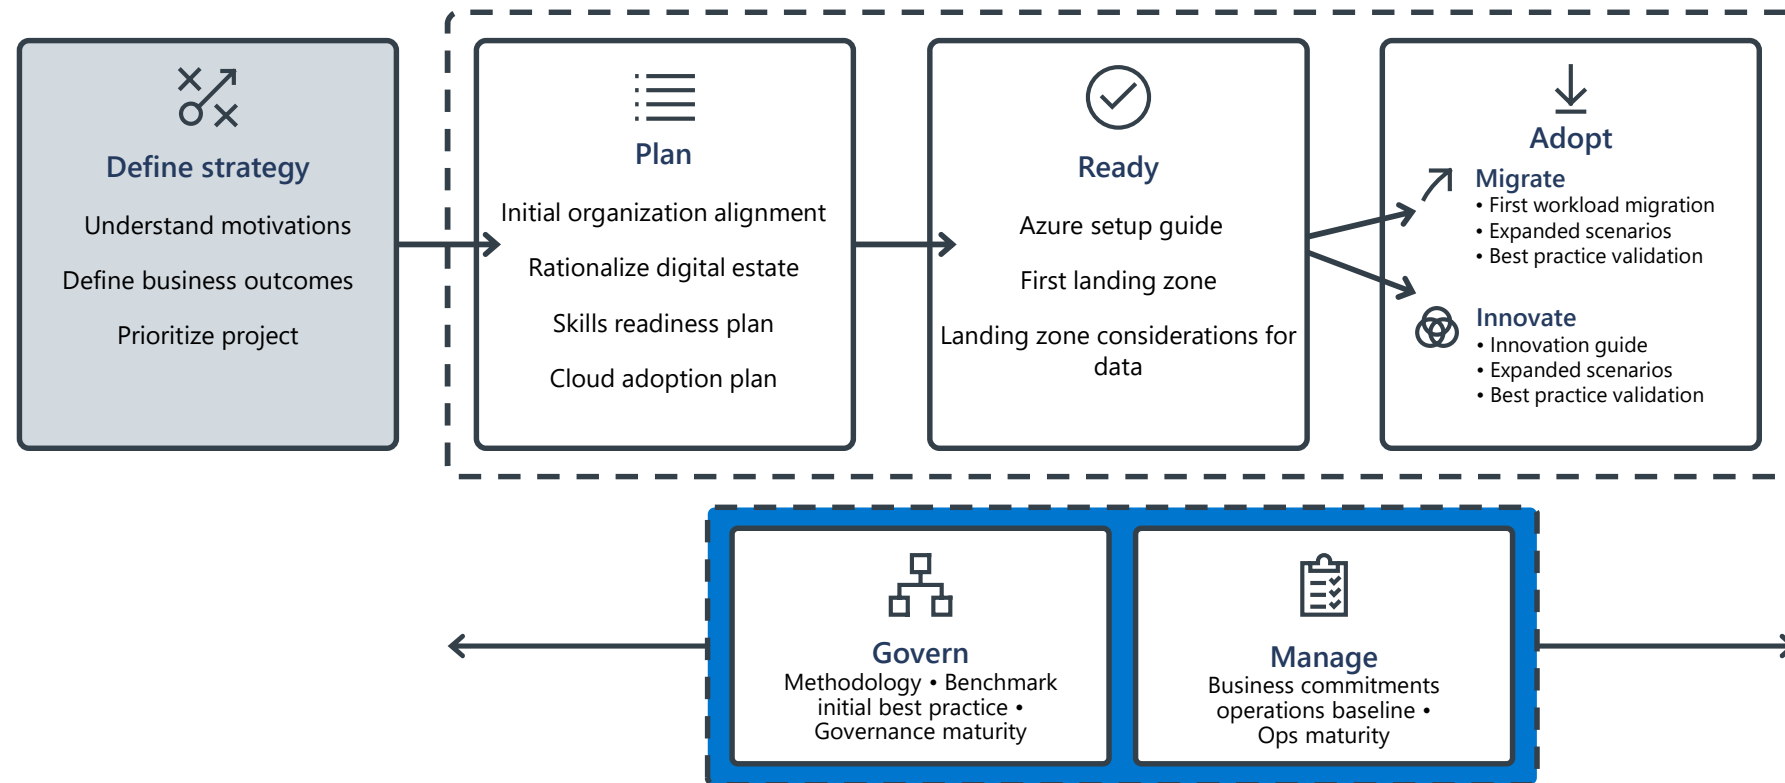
Define strategy

Understand motivations

Define business outcomes

Prioritize project

Plan

Initial organization alignment

Rationalize digital estate

Skills readiness plan

Cloud adoption plan

Ready

Azure setup guide

First landing zone

Landing zone considerations for data

Adopt

Migrate
• First workload migration
• Expanded scenarios
• Best practice validation

Innovate
• Innovation guide
• Expanded scenarios
• Best practice validation

Govern
Methodology • Benchmark initial best practice • Governance maturity

Manage
Business commitments operations baseline • Ops maturity